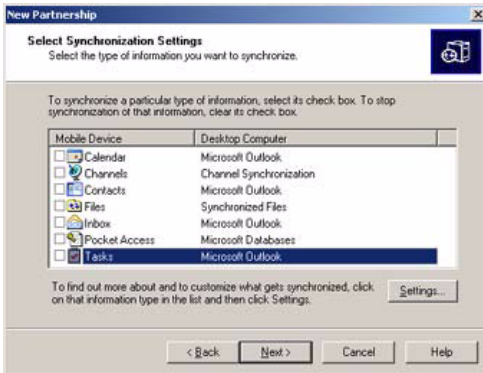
New Partnership

Select Synchronization Settings
Select the type of information you want to synchronize.

To synchronize a particular type of information, select its check box. To stop synchronization of that information, clear its check box.

| Mobile Device | Desktop Computer |
|---|---|
| Calendar | Microsoft Outlook |
| Channels | Channel Synchronization |
| Contacts | Microsoft Outlook |
| Files | Synchronized Files |
| Inbox | Microsoft Outlook |
| Pocket Access | Microsoft Databases |
| Tasks | Microsoft Outlook |

To find out more about and to customize what gets synchronized, click on that information type in the list and then click Settings.

Settings...

< Back
Next >
Cancel
Help